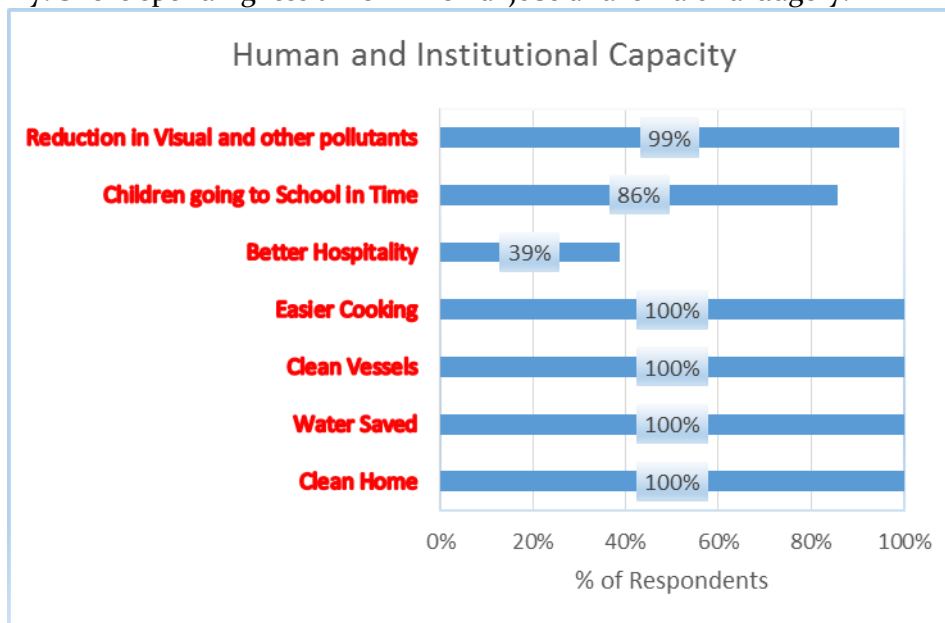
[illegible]

Human and Institutional Capacity

Reduction in Visual and other pollutants 99%
Children going to School in Time 86%
Better Hospitality 39%
Easier Cooking 100%
Clean Vessels 100%
Water Saved 100%
Clean Home 100%

0% 20% 40% 60% 80% 100%
% of Respondents